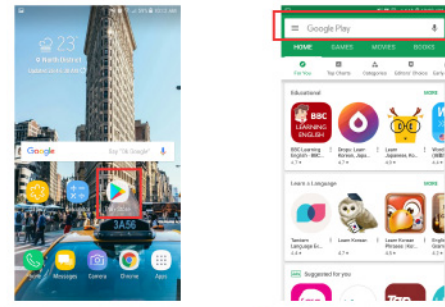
23°

6 North District

Updated 06/10 10:00 AM

Google

Say "Ok Google"

Play Store

3A56

Phone

Messages

Camera

Chrome

Apps

Google Play

HOME

GAMES

MOVIES

BOOKS

For You

Top Charts

Categories

Editors' Choice

Early Acc

Educational

MORE

BBC LEARNING ENGLISH

BBC Learning English - BBC...

4.7★

Drops: Learn Korean, Japa...

4.7★

Learn Japanese Ko...

4.7★

Word Eng

4.7★

Learn a Language

MORE

Tandem Language Ex...

4.6★

Learn Korean

4.5★

Learn Korean Hangeul...

4.5★

Learn Gram

4.5★

Suggested for you

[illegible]